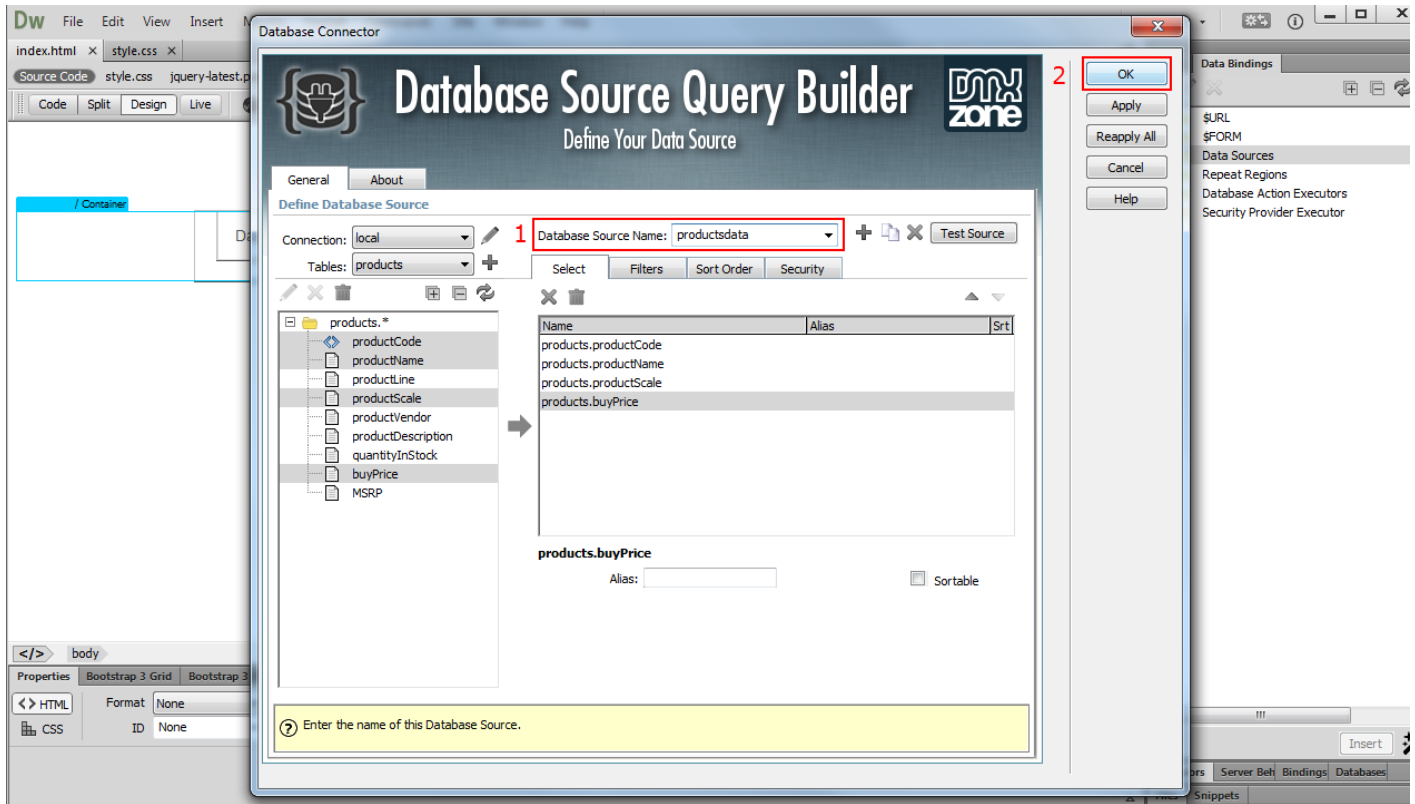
Dw File Edit View Insert

index.html × style.css ×

Source Code style.css jquery-latest.p

Code Split Design Live

/ Container

Da

Database Connector

Database Source Query Builder

Define Your Data Source

DMX zone

General About

Define Database Source

Connection: local

Tables: products

1 Database Source Name: productsdata

Test Source

Select Filters Sort Order Security

products.*
productCode
productName
productLine
productScale
productVendor
productDescription
quantityInStock
buyPrice
MSRP

| Name | Alias | Srt |
|---|---|---|
| products.productCode | | |
| products.productName | | |
| products.productScale | | |
| products.buyPrice | | |

products.buyPrice

Alias:

Sortable

Enter the name of this Database Source.

2 OK

Apply

Reapply All

Cancel

Help

Data Bindings

$URL
$FORM
Data Sources
Repeat Regions
Database Action Executors
Security Provider Executor

</> body

Properties Bootstrap 3 Grid Bootstrap 3

<> HTML Format None

CSS ID None

Insert

ors Server Beh Bindings Databases

Snippets